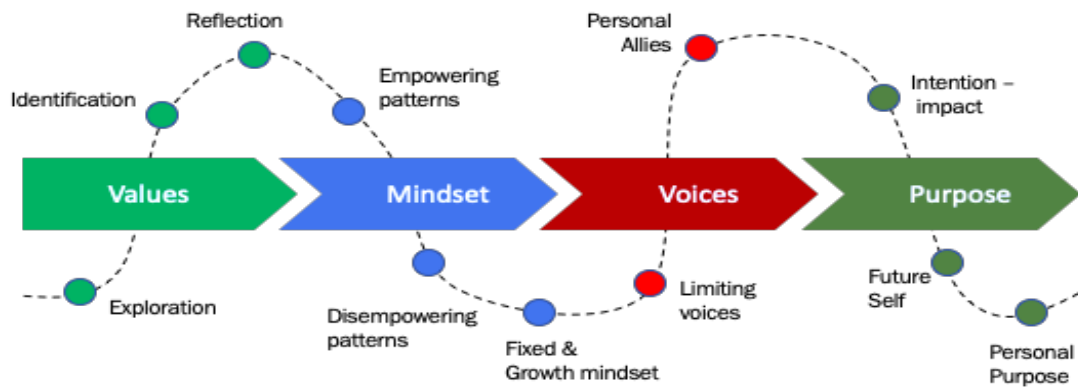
Reflection

Identification

Empowering patterns

Personal Allies

Intention – impact

Values

Mindset

Voices

Purpose

Exploration

Disempowering patterns

Fixed & Growth mindset

Limiting voices

Future Self

Personal Purpose